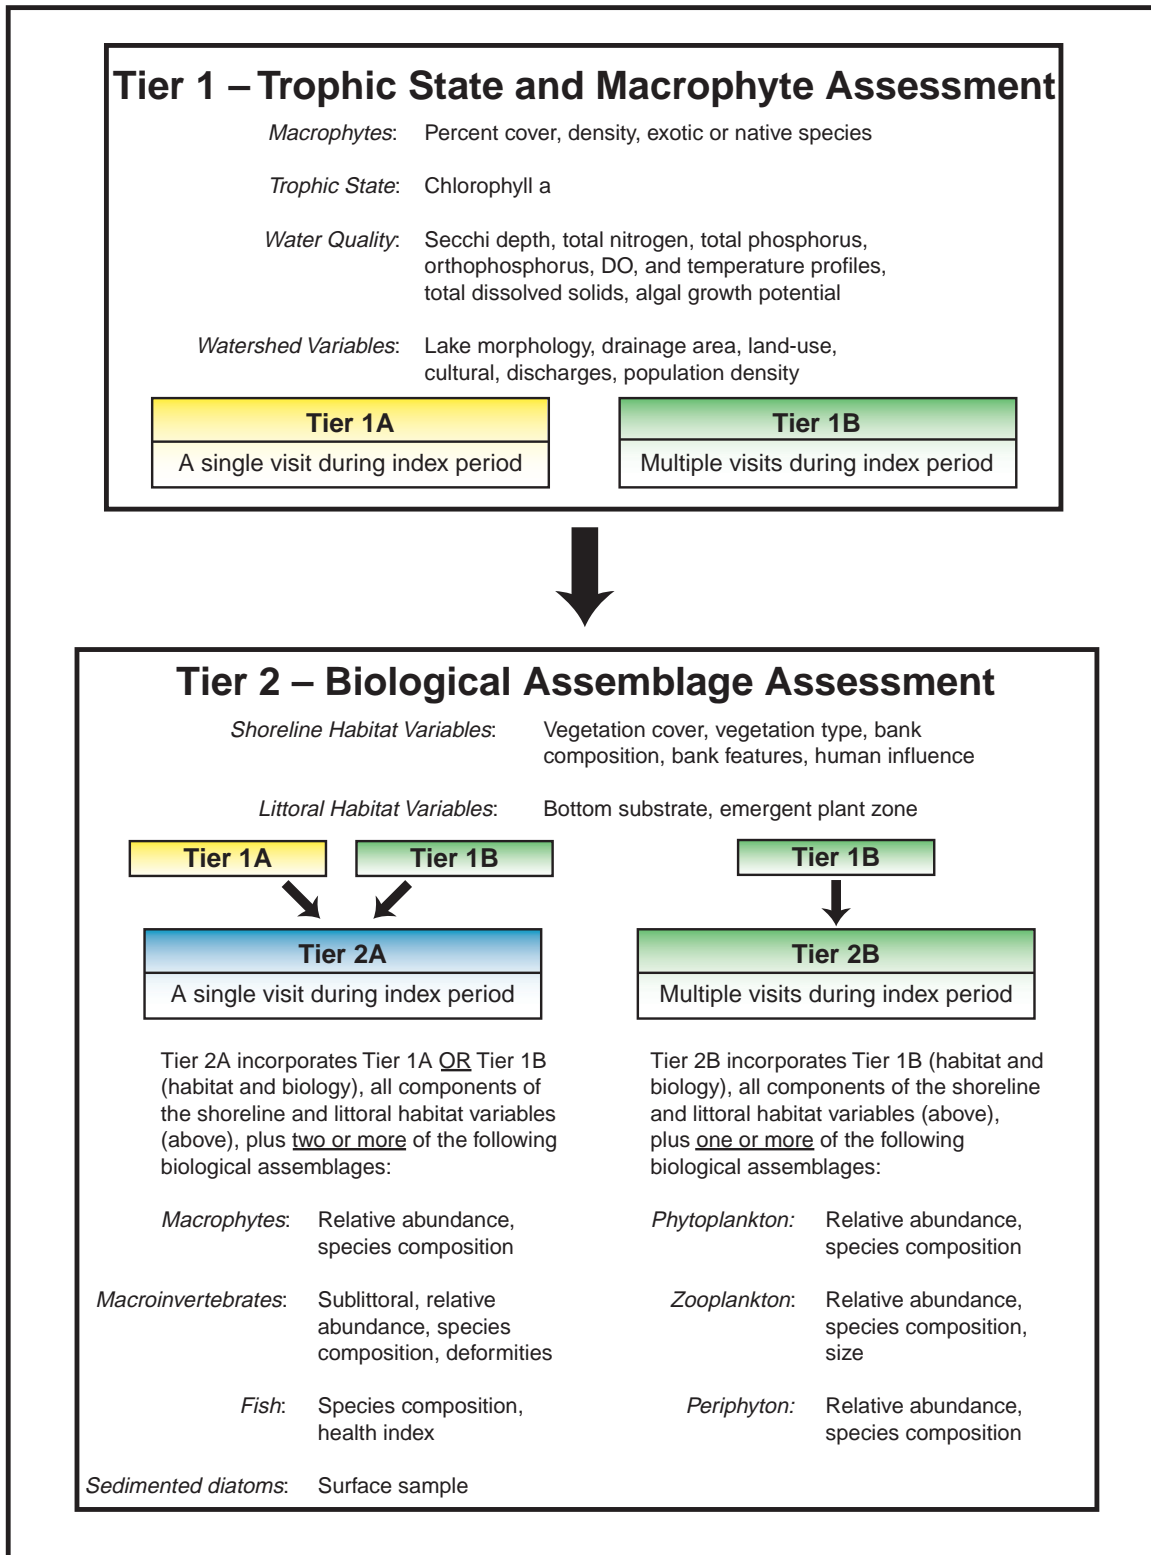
Tier 1 – Trophic State and Macrophyte Assessment

Macrophytes: Percent cover, density, exotic or native species

Trophic State: Chlorophyll a

Water Quality: Secchi depth, total nitrogen, total phosphorus, orthophosphorus, DO, and temperature profiles, total dissolved solids, algal growth potential

Watershed Variables: Lake morphology, drainage area, land-use, cultural, discharges, population density

Tier 1A
A single visit during index period

Tier 1B
Multiple visits during index period

Tier 2 – Biological Assemblage Assessment

Shoreline Habitat Variables: Vegetation cover, vegetation type, bank composition, bank features, human influence

Littoral Habitat Variables: Bottom substrate, emergent plant zone

Tier 1A

Tier 1B

Tier 2A
A single visit during index period

Tier 2A incorporates Tier 1A OR Tier 1B (habitat and biology), all components of the shoreline and littoral habitat variables (above), plus two or more of the following biological assemblages:

Macrophytes: Relative abundance, species composition

Macroinvertebrates: Sublittoral, relative abundance, species composition, deformities

Fish: Species composition, health index

Sedimented diatoms: Surface sample

Tier 1B

Tier 2B
Multiple visits during index period

Tier 2B incorporates Tier 1B (habitat and biology), all components of the shoreline and littoral habitat variables (above), plus one or more of the following biological assemblages:

Phytoplankton: Relative abundance, species composition

Zooplankton: Relative abundance, species composition, size

Periphyton: Relative abundance, species composition